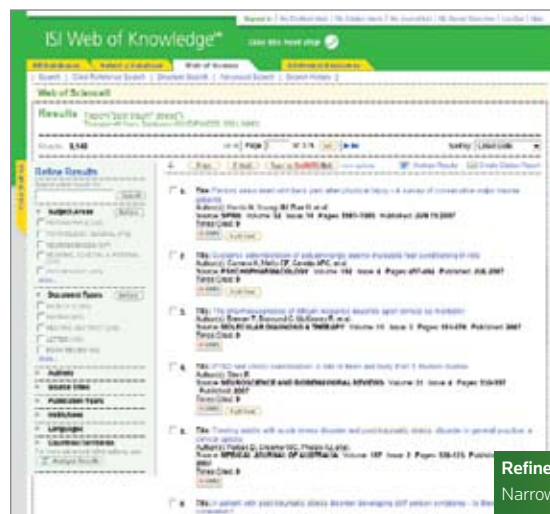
ISI Web of Knowledge℠

Take the next step

Web of Science

Results

Results: 3,148

Page 1 of 315

Refine Results

Subject Areas

Document Types

Authors

Source Titles

Publication Years

Institutions

Languages

1. Title: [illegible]
Source: SPINE Volume 32 Issue 19 Pages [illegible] Published: JUN 15 2007
Times Cited: 0

2. Title: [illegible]
Source: PSYCHOPHARMACOLOGY Volume 192 Issue 4 Pages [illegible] Published: JUL 2007
Times Cited: 0

3. Title: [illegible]
Source: MOLECULAR DIAGNOSIS & THERAPY Volume 11 Issue 3 Pages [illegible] Published: 2007
Times Cited: 0

4. Title: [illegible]
Source: NEUROSCIENCE AND BIOBEHAVIORAL REVIEWS Volume 31 Issue 4 Pages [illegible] Published: 2007
Times Cited: 0

5. Title: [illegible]
Source: MEDICAL JOURNAL OF AUSTRALIA Volume 187 Issue 2 Pages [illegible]
Times Cited: 0

6. Title: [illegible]

Refine
Narrow